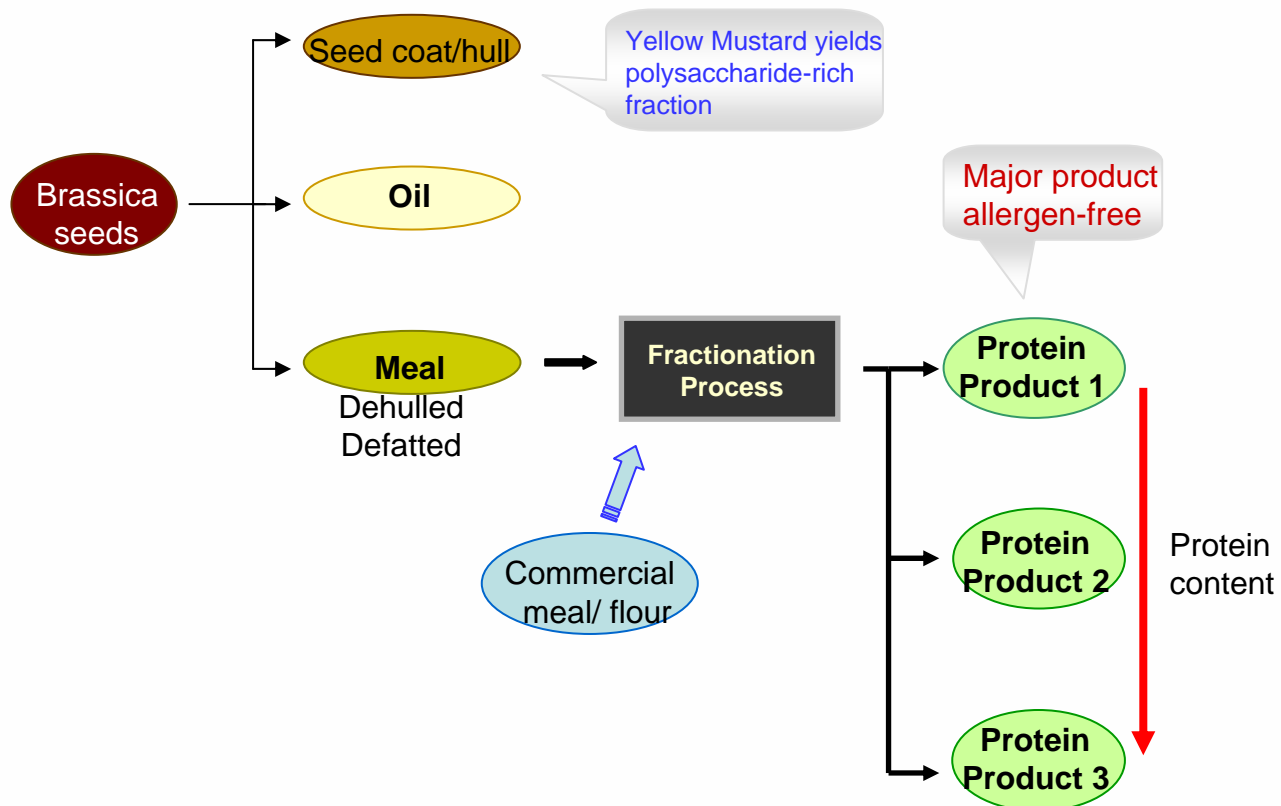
Brassica seeds

Seed coat/hull

Yellow Mustard yields polysaccharide-rich fraction

Oil

Meal
Dehulled
Defatted

Fractionation Process

Commercial meal/ flour

Major product allergen-free

Protein Product 1

Protein Product 2

Protein Product 3

Protein content